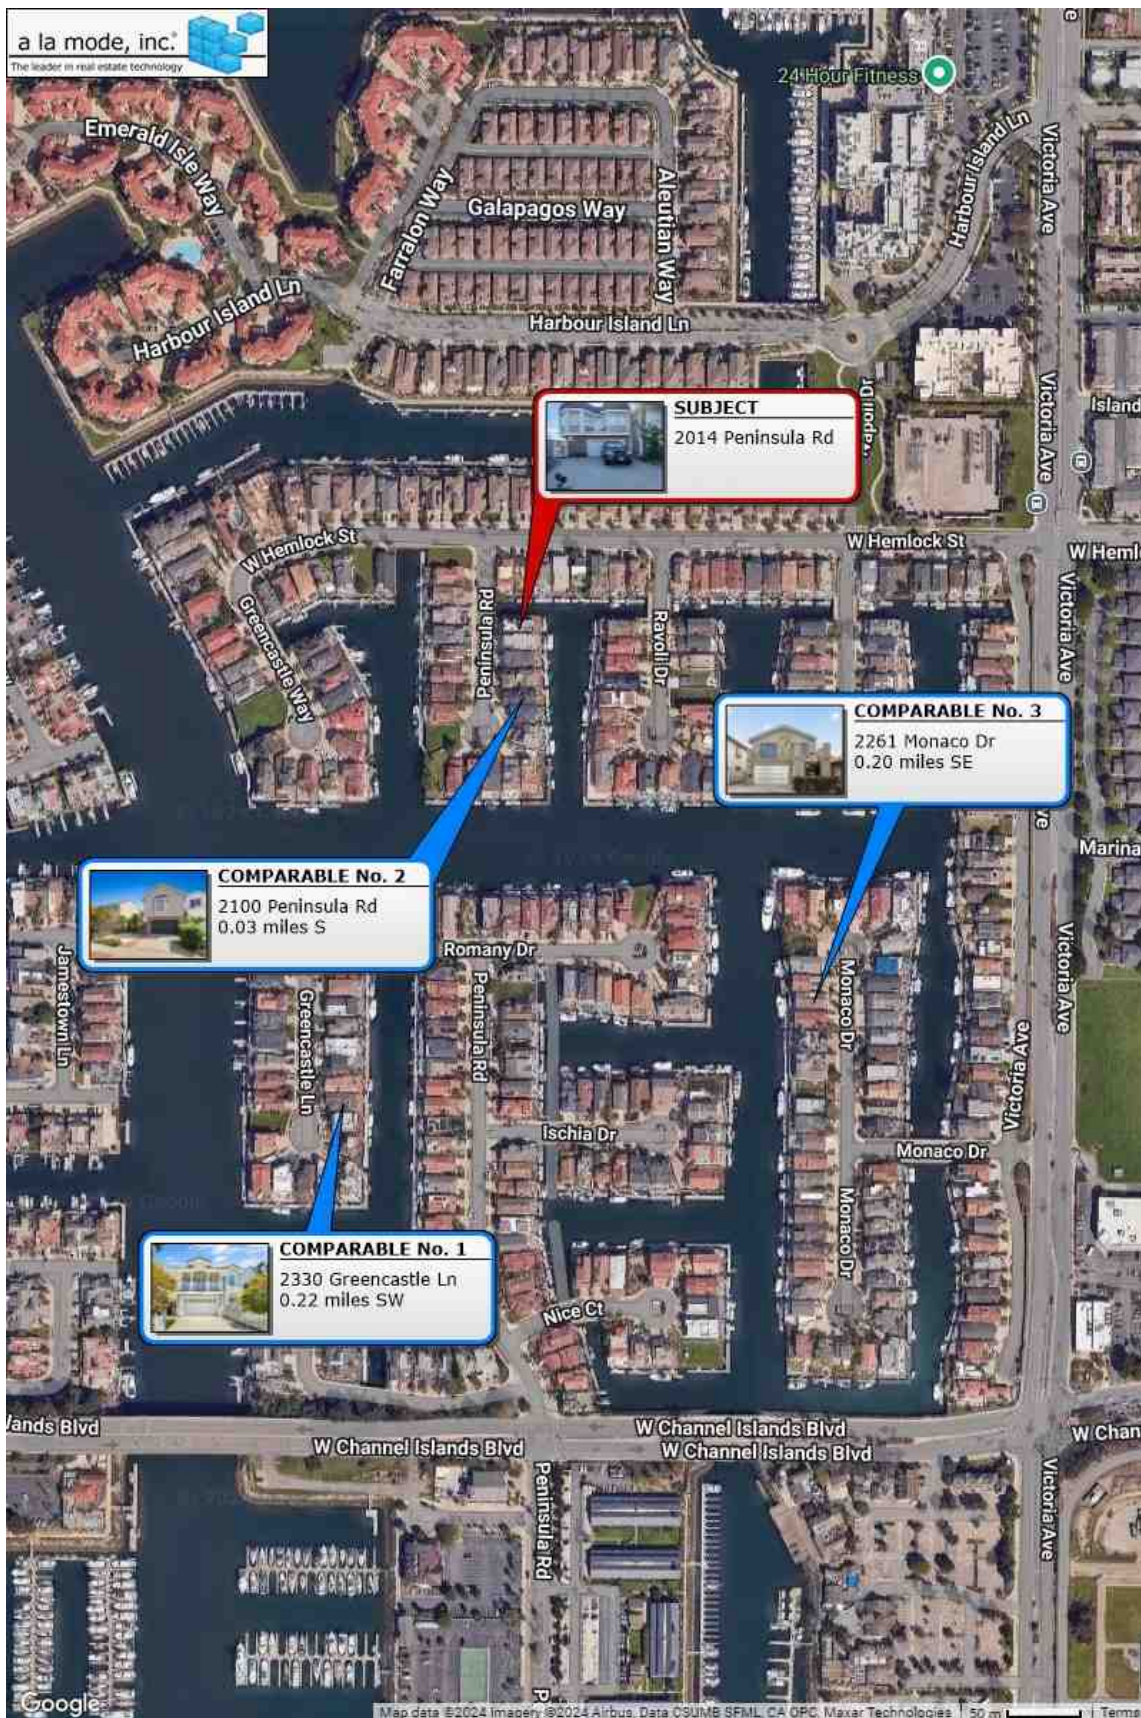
a la mode, inc.
The leader in real estate technology

24 Hour Fitness
Emerald Isle Way
Farralon Way
Galapagos Way
Aleutian Way
Harbour Island Ln
Harbour Island Ln
Harbour Island Ln
Victoria Ave
Victoria Ave
Island

SUBJECT
2014 Peninsula Rd

W Hemlock St
W Hemlock St
W Heml
Greencastle Way
Peninsula Rd
Ravoli Dr
Victoria Ave

COMPARABLE No. 3
2261 Monaco Dr
0.20 miles SE

Marina

COMPARABLE No. 2
2100 Peninsula Rd
0.03 miles S

Romany Dr
Jamestown Ln
Greencastle Ln
Peninsula Rd
Monaco Dr
Victoria Ave
Victoria Ave
Ischia Dr
Monaco Dr
Monaco Dr

COMPARABLE No. 1
2330 Greencastle Ln
0.22 miles SW

Nice Ct
ands Blvd
W Channel Islands Blvd
W Channel Islands Blvd
W Channel Islands Blvd
W Chan
Peninsula Rd
Victoria Ave

Google
Map data ©2024 Imagery ©2024 Airbus, Data CSUMB SFML, CA OPC, Maxar Technologies 50 m Terms